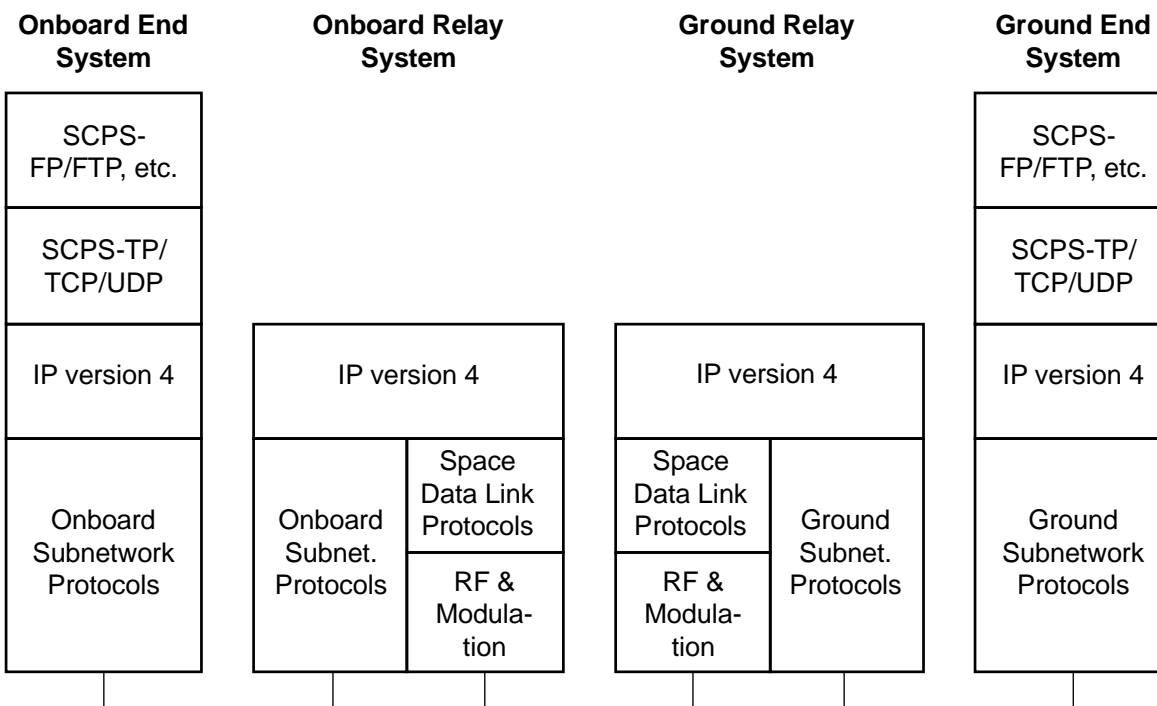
Onboard End System

SCPS-FP/FTP, etc.

SCPS-TP/ TCP/UDP

IP version 4

Onboard Subnetwork Protocols

Onboard Relay System

IP version 4

Onboard Subnet. Protocols

Space Data Link Protocols

RF & Modulation

Ground Relay System

IP version 4

Space Data Link Protocols

RF & Modulation

Ground Subnet. Protocols

Ground End System

SCPS-FP/FTP, etc.

SCPS-TP/ TCP/UDP

IP version 4

Ground Subnetwork Protocols